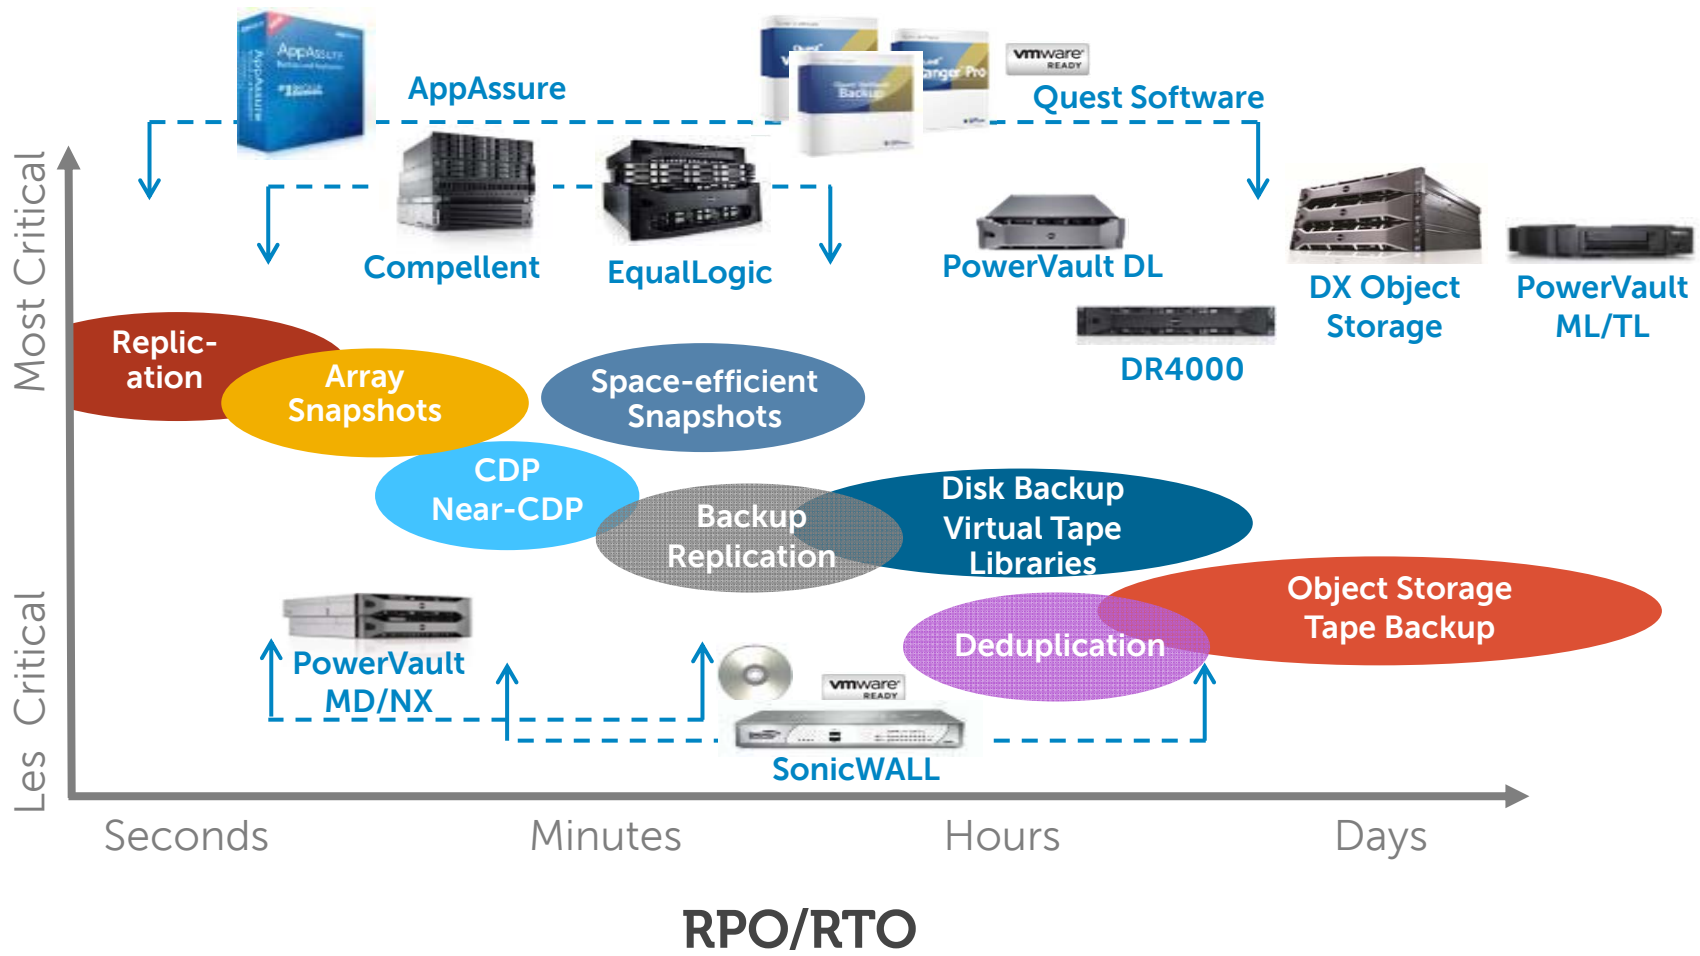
AppAssure

vmware READY

Quest Software

Most Critical

Compellent

EqualLogic

PowerVault DL

DX Object Storage

PowerVault ML/TL

DR4000

Replic-ation

Array Snapshots

Space-efficient Snapshots

CDP Near-CDP

Backup Replication

Disk Backup Virtual Tape Libraries

Object Storage Tape Backup

Deduplication

Les Critical

PowerVault MD/NX

vmware READY

SonicWALL

Seconds

Minutes

Hours

Days

RPO/RTO